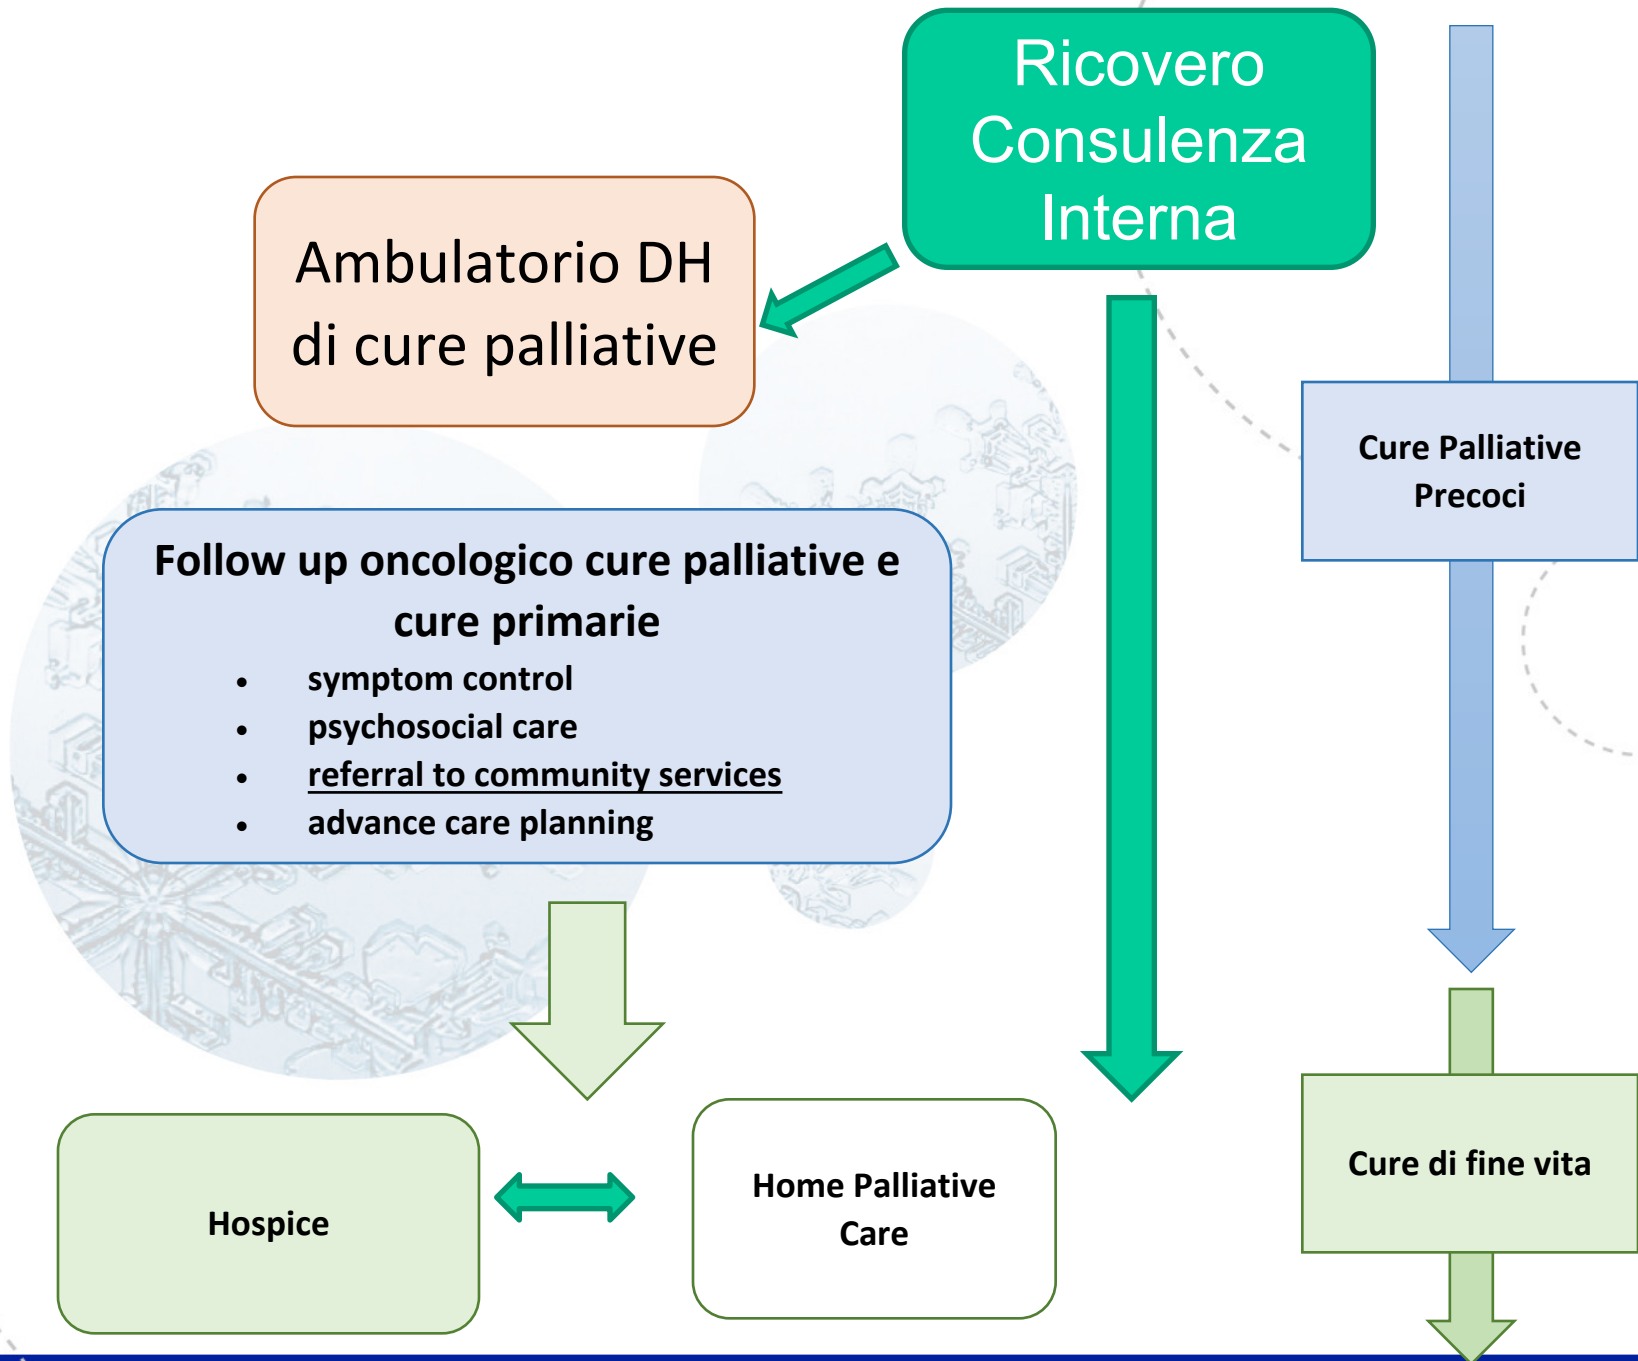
Ricovero Consulenza Interna

Ambulatorio DH di cure palliative

Cure Palliative Precoci

Follow up oncologico cure palliative e cure primarie

- symptom control
- psychosocial care
- referral to community services
- advance care planning

Hospice

Home Palliative Care

Cure di fine vita